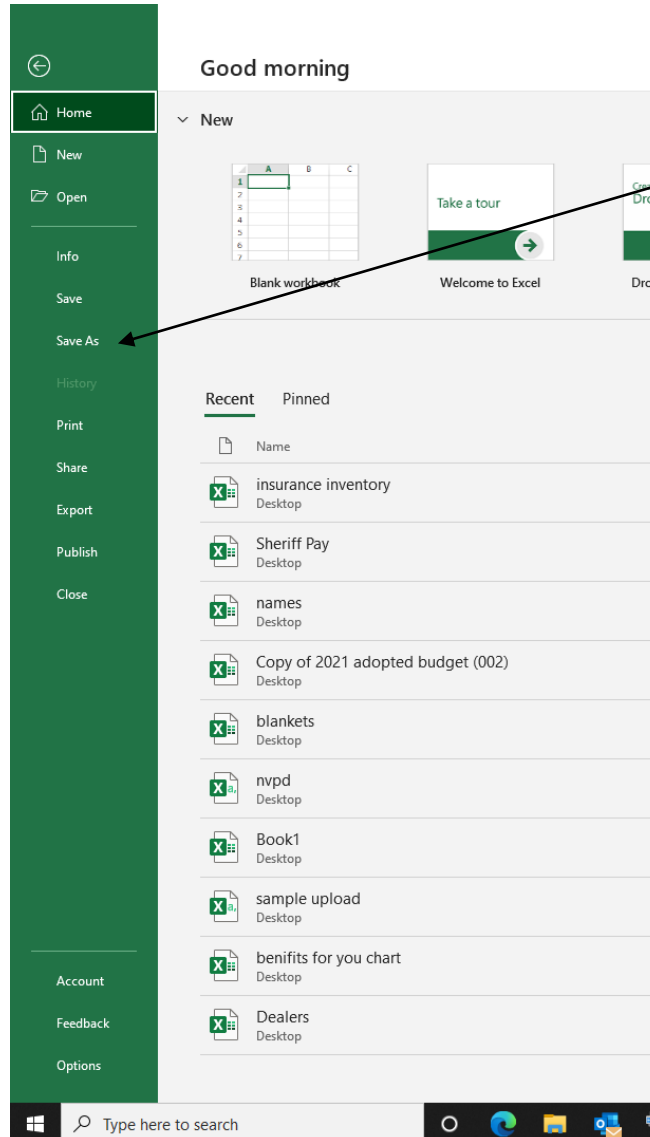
Home

New

Open

Info

Save

Save As

History

Print

Share

Export

Publish

Close

Account

Feedback

Options

Good morning

New

| | A | B | C |
|---|---|---|---|
| 1 | | | |
| 2 | | | |
| 3 | | | |
| 4 | | | |
| 5 | | | |
| 6 | | | |
| 7 | | | |

Blank workbook

Take a tour

Welcome to Excel

Cre
Dro

Dro

Recent Pinned

Name

insurance inventory
Desktop

Sheriff Pay
Desktop

names
Desktop

Copy of 2021 adopted budget (002)
Desktop

blankets
Desktop

nvpd
Desktop

Book1
Desktop

sample upload
Desktop

benifits for you chart
Desktop

Dealers
Desktop

Type here to search